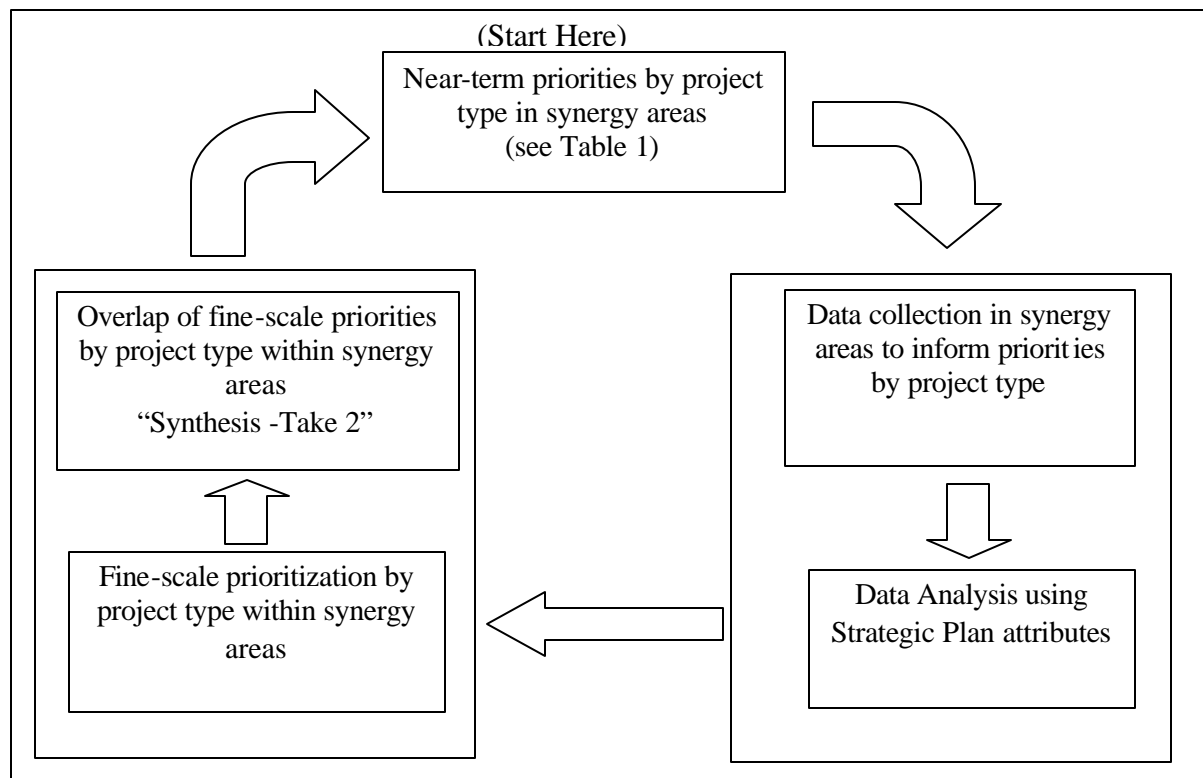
(Start Here)

Near-term priorities by project type in synergy areas (see Table 1)

Data collection in synergy areas to inform priorities by project type

Data Analysis using Strategic Plan attributes

Fine-scale prioritization by project type within synergy areas

Overlap of fine-scale priorities by project type within synergy areas "Synthesis -Take 2"